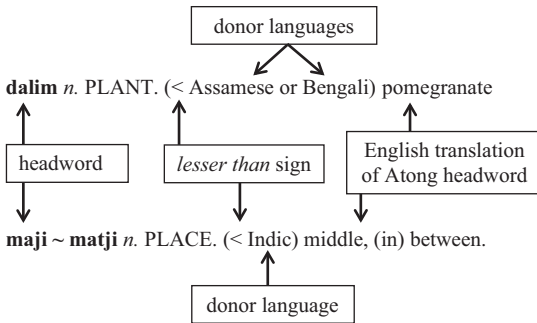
donor languages

**dalim** *n.* PLANT. (< Assamese or Bengali) pomegranate

headword

*lesser than* sign

English translation of Atong headword

**maji ~ matji** *n.* PLACE. (< Indic) middle, (in) between.

donor language